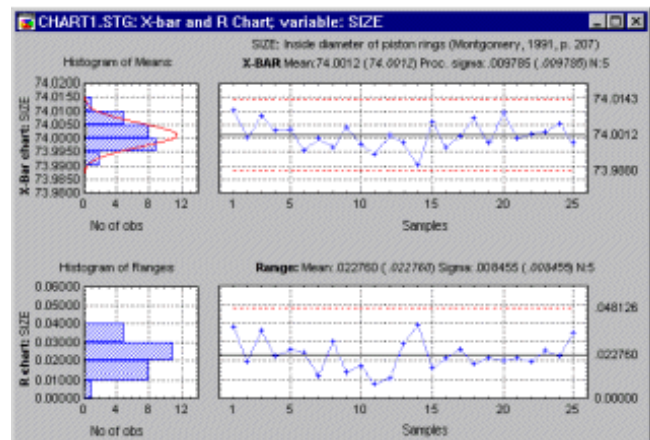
CHART1.STG: X-bar and R Chart; variable: SIZE

SIZE: Inside diameter of piston rings (Montgomery, 1991, p. 207)

Histogram of Means

X-BAR Mean:74.0012 (74.0012) Proc. sigma:.009785 (.009785) N:5

74.0200
74.0150
74.0100
74.0050
74.0000
73.9950
73.9900
73.9850
73.9800

X-Bar chart: SIZE

0 4 8 12

No of obs

74.0143
74.0012
73.9880

1 5 10 15 20 25

Samples

Histogram of Ranges

Range: Mean: .022760 (.022760) Sigma: .008455 (.008455) N:5

0.06000
0.05000
0.04000
0.03000
0.02000
0.01000
0.00000

R chart: SIZE

0 4 8 12

No of obs

.048126
.022760
0.00000

1 5 10 15 20 25

Samples